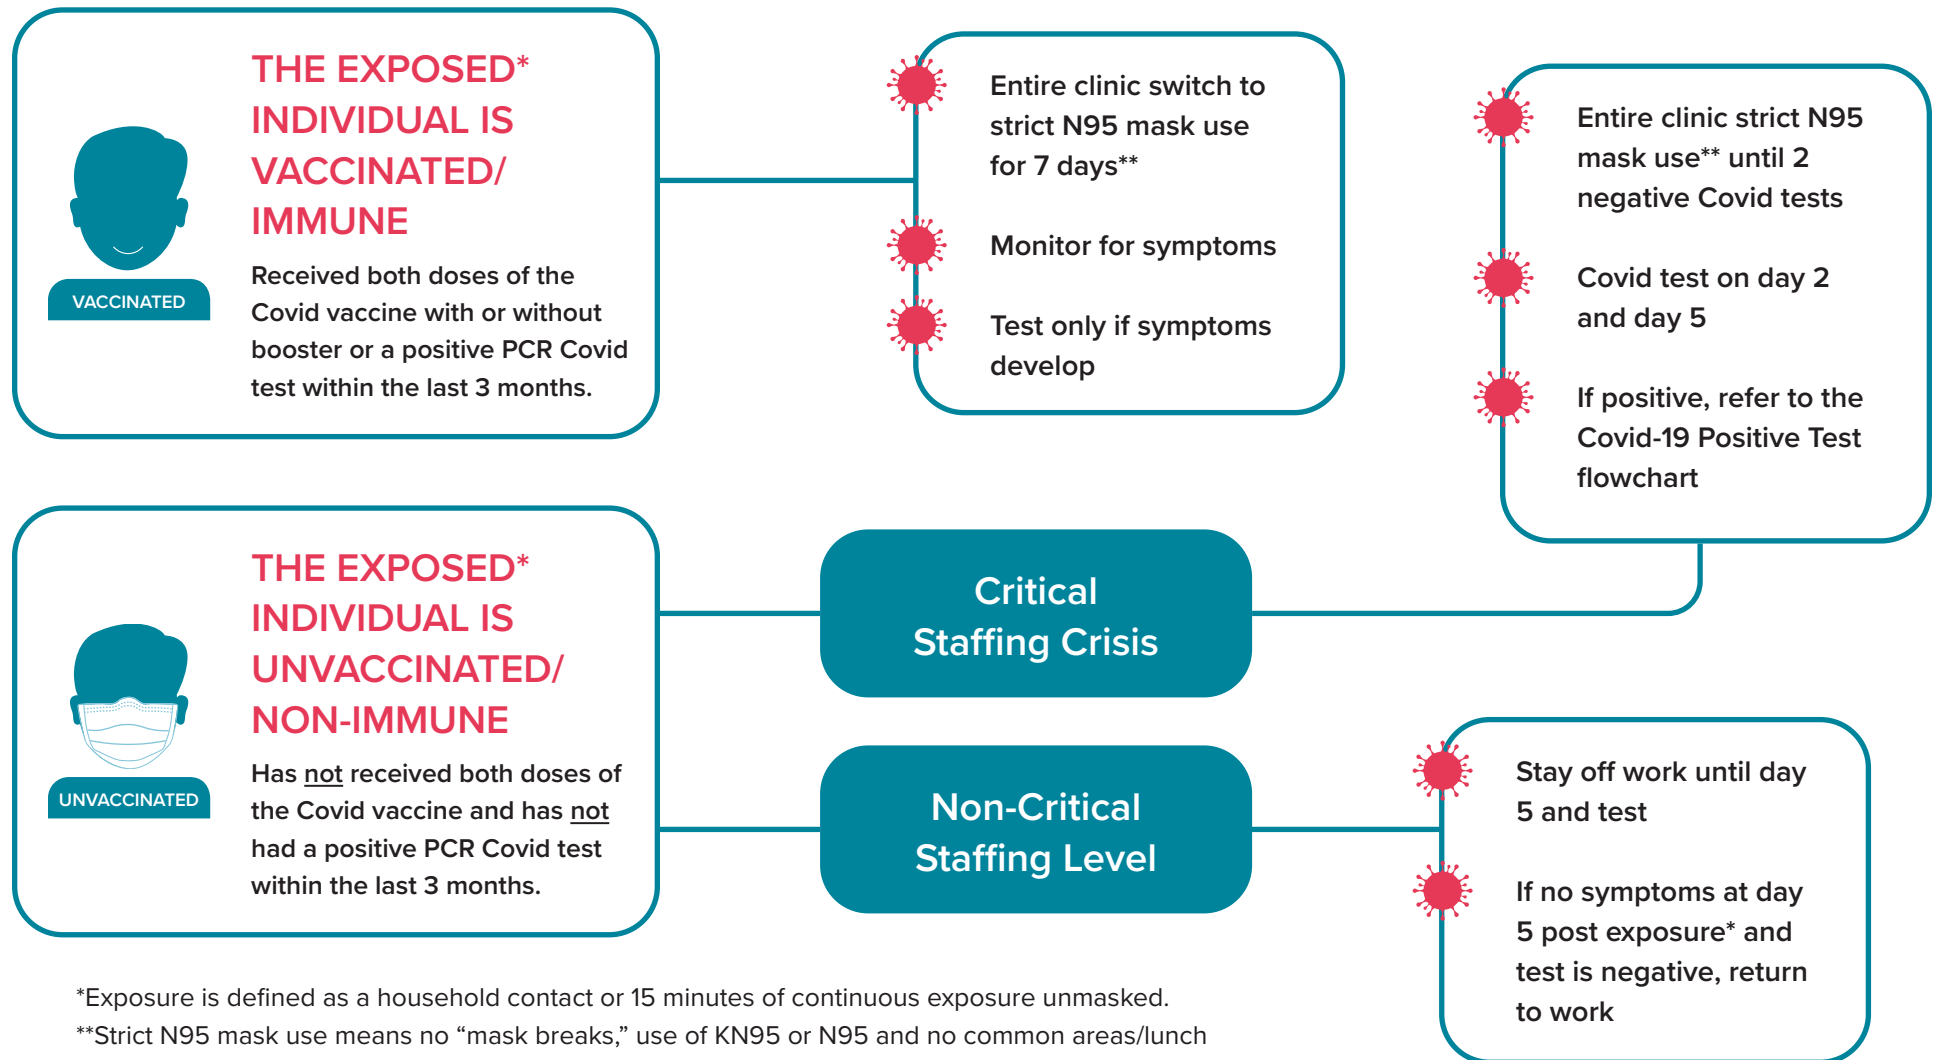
VACCINATED

THE EXPOSED* INDIVIDUAL IS VACCINATED/ IMMUNE

Received both doses of the Covid vaccine with or without booster or a positive PCR Covid test within the last 3 months.

Entire clinic switch to strict N95 mask use for 7 days**

Monitor for symptoms

Test only if symptoms develop

Entire clinic strict N95 mask use** until 2 negative Covid tests

Covid test on day 2 and day 5

If positive, refer to the Covid-19 Positive Test flowchart

UNVACCINATED

THE EXPOSED* INDIVIDUAL IS UNVACCINATED/ NON-IMMUNE

Has not received both doses of the Covid vaccine and has not had a positive PCR Covid test within the last 3 months.

Critical Staffing Crisis

Non-Critical Staffing Level

Stay off work until day 5 and test

If no symptoms at day 5 post exposure* and test is negative, return to work

*Exposure is defined as a household contact or 15 minutes of continuous exposure unmasked.
**Strict N95 mask use means no “mask breaks,” use of KN95 or N95 and no common areas/lunch